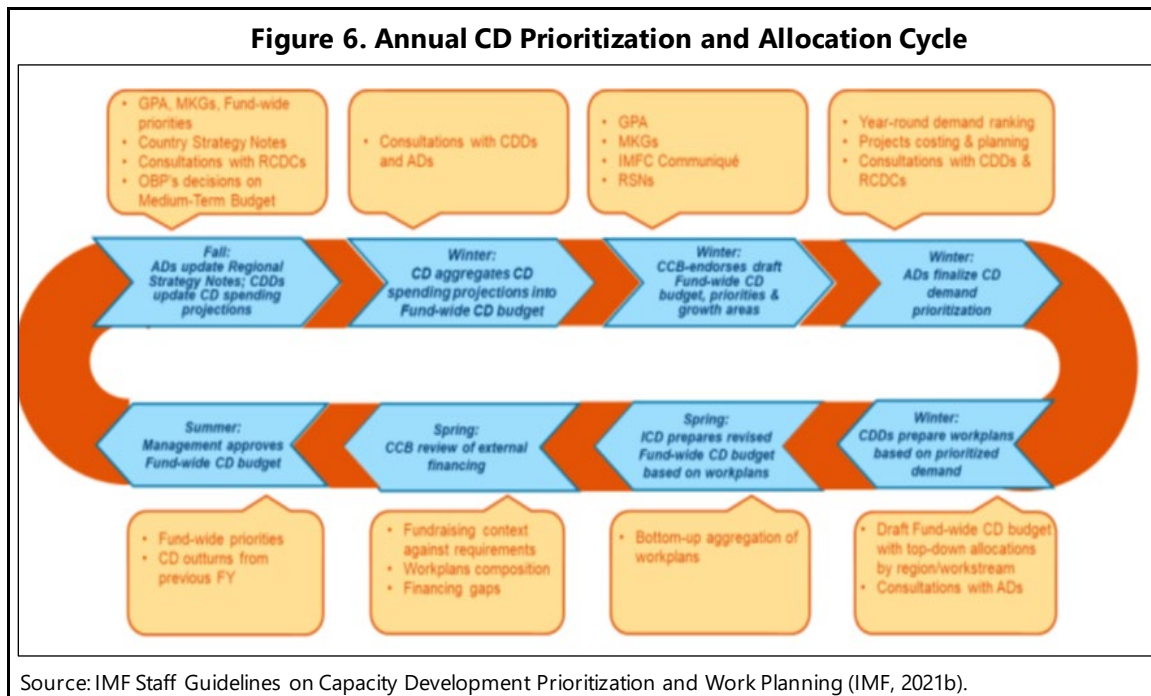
Figure 6. Annual CD Prioritization and Allocation Cycle

- GPA, MKGs, Fund-wide priorities
- Country Strategy Notes
- Consultations with RCDCs
- OBP's decisions on Medium-Term Budget

- Consultations with CDDs and ADs

- GPA
- MKGs
- IMFC Communiqué
- RSNs

- Year-round demand ranking
- Projects costing & planning
- Consultations with CDDs & RCDCs

Fall: ADs update Regional Strategy Notes; CDDs update CD spending projections

Winter: CD aggregates CD spending projections into Fund-wide CD budget

Winter: CCB-endorses draft Fund-wide CD budget, priorities & growth areas

Winter: ADs finalize CD demand prioritization

Summer: Management approves Fund-wide CD budget

Spring: CCB review of external financing

Spring: ICD prepares revised Fund-wide CD budget based on workplans

Winter: CDDs prepare workplans based on prioritized demand

- Fund-wide priorities
- CD outturns from previous FY

- Fundraising context against requirements
- Workplans composition
- Financing gaps

- Bottom-up aggregation of workplans

- Draft Fund-wide CD budget with top-down allocations by region/workstream
- Consultations with ADs

Source: IMF Staff Guidelines on Capacity Development Prioritization and Work Planning (IMF, 2021b).